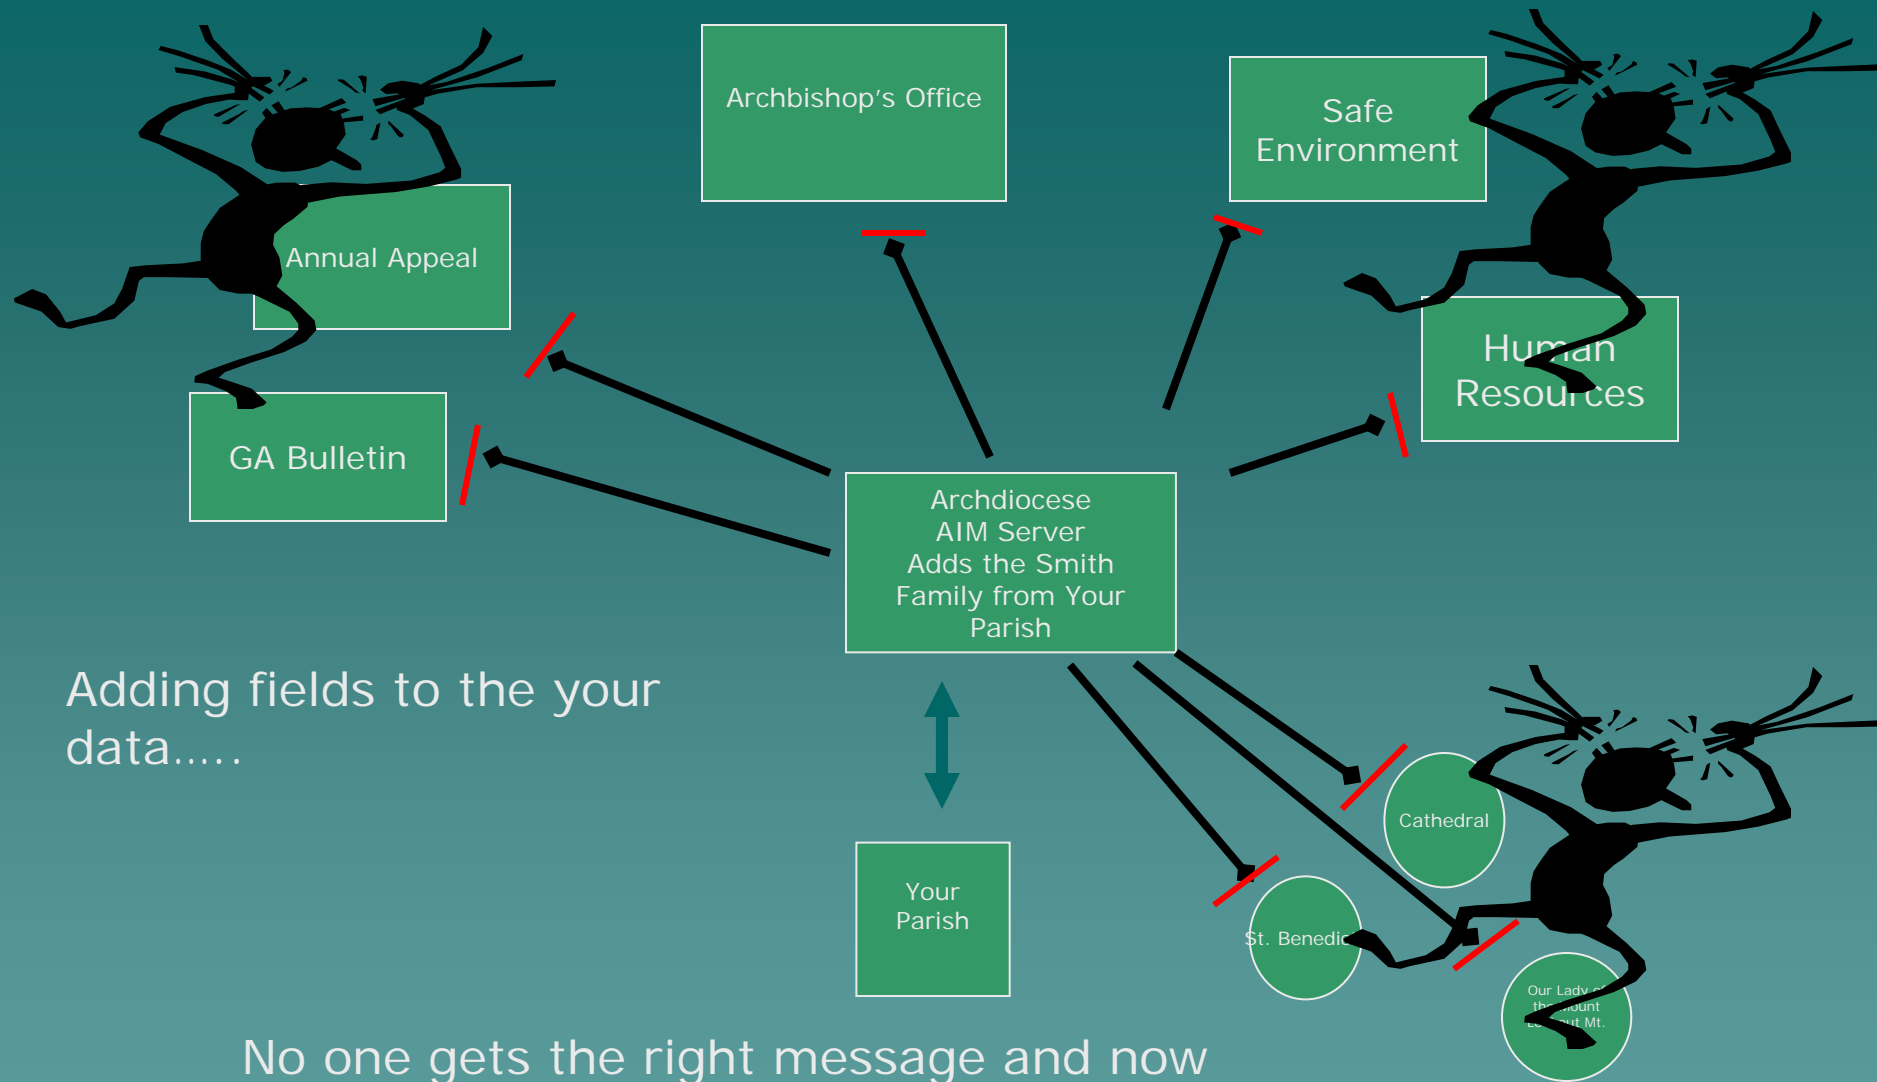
Archbishop's Office

Safe Environment

Annual Appeal

Human Resources

GA Bulletin

Archdiocese AIM Server Adds the Smith Family from Your Parish

Adding fields to the your data.....

Cathedral

Your Parish

St. Benedic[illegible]

Our Lady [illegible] the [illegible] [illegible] Mt.

No one gets the right message and now